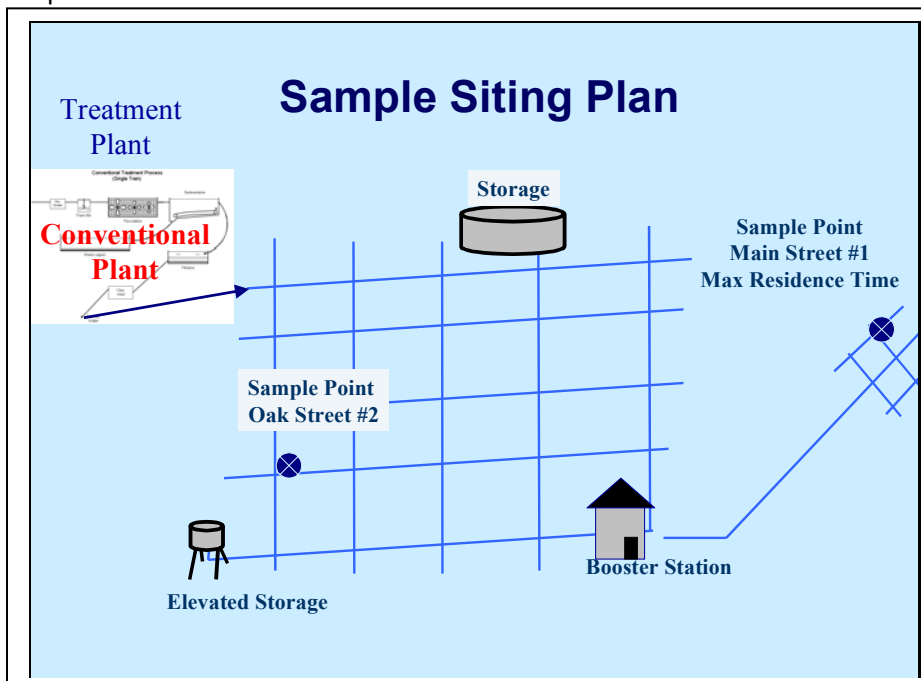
Sample Siting Plan

Treatment Plant

Conventional Treatment Process (Single Train)

Conventional Plant

Storage

Sample Point Main Street #1 Max Residence Time

Sample Point Oak Street #2

Booster Station

Elevated Storage